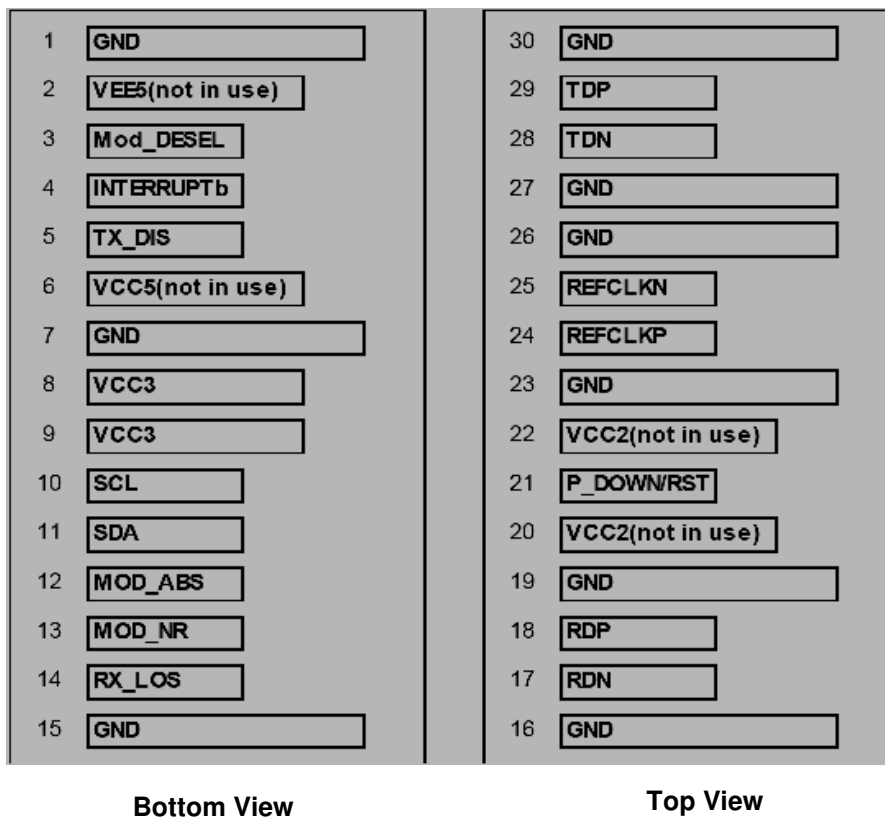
1 GND
2 VEE5(not in use)
3 Mod_DESEL
4 INTERRUPTb
5 TX_DIS
6 VCC5(not in use)
7 GND
8 VCC3
9 VCC3
10 SCL
11 SDA
12 MOD_ABS
13 MOD_NR
14 RX_LOS
15 GND

Bottom View

30 GND
29 TDP
28 TDN
27 GND
26 GND
25 REFCLKN
24 REFCLKP
23 GND
22 VCC2(not in use)
21 P_DOWN/RST
20 VCC2(not in use)
19 GND
18 RDP
17 RDN
16 GND

Top View